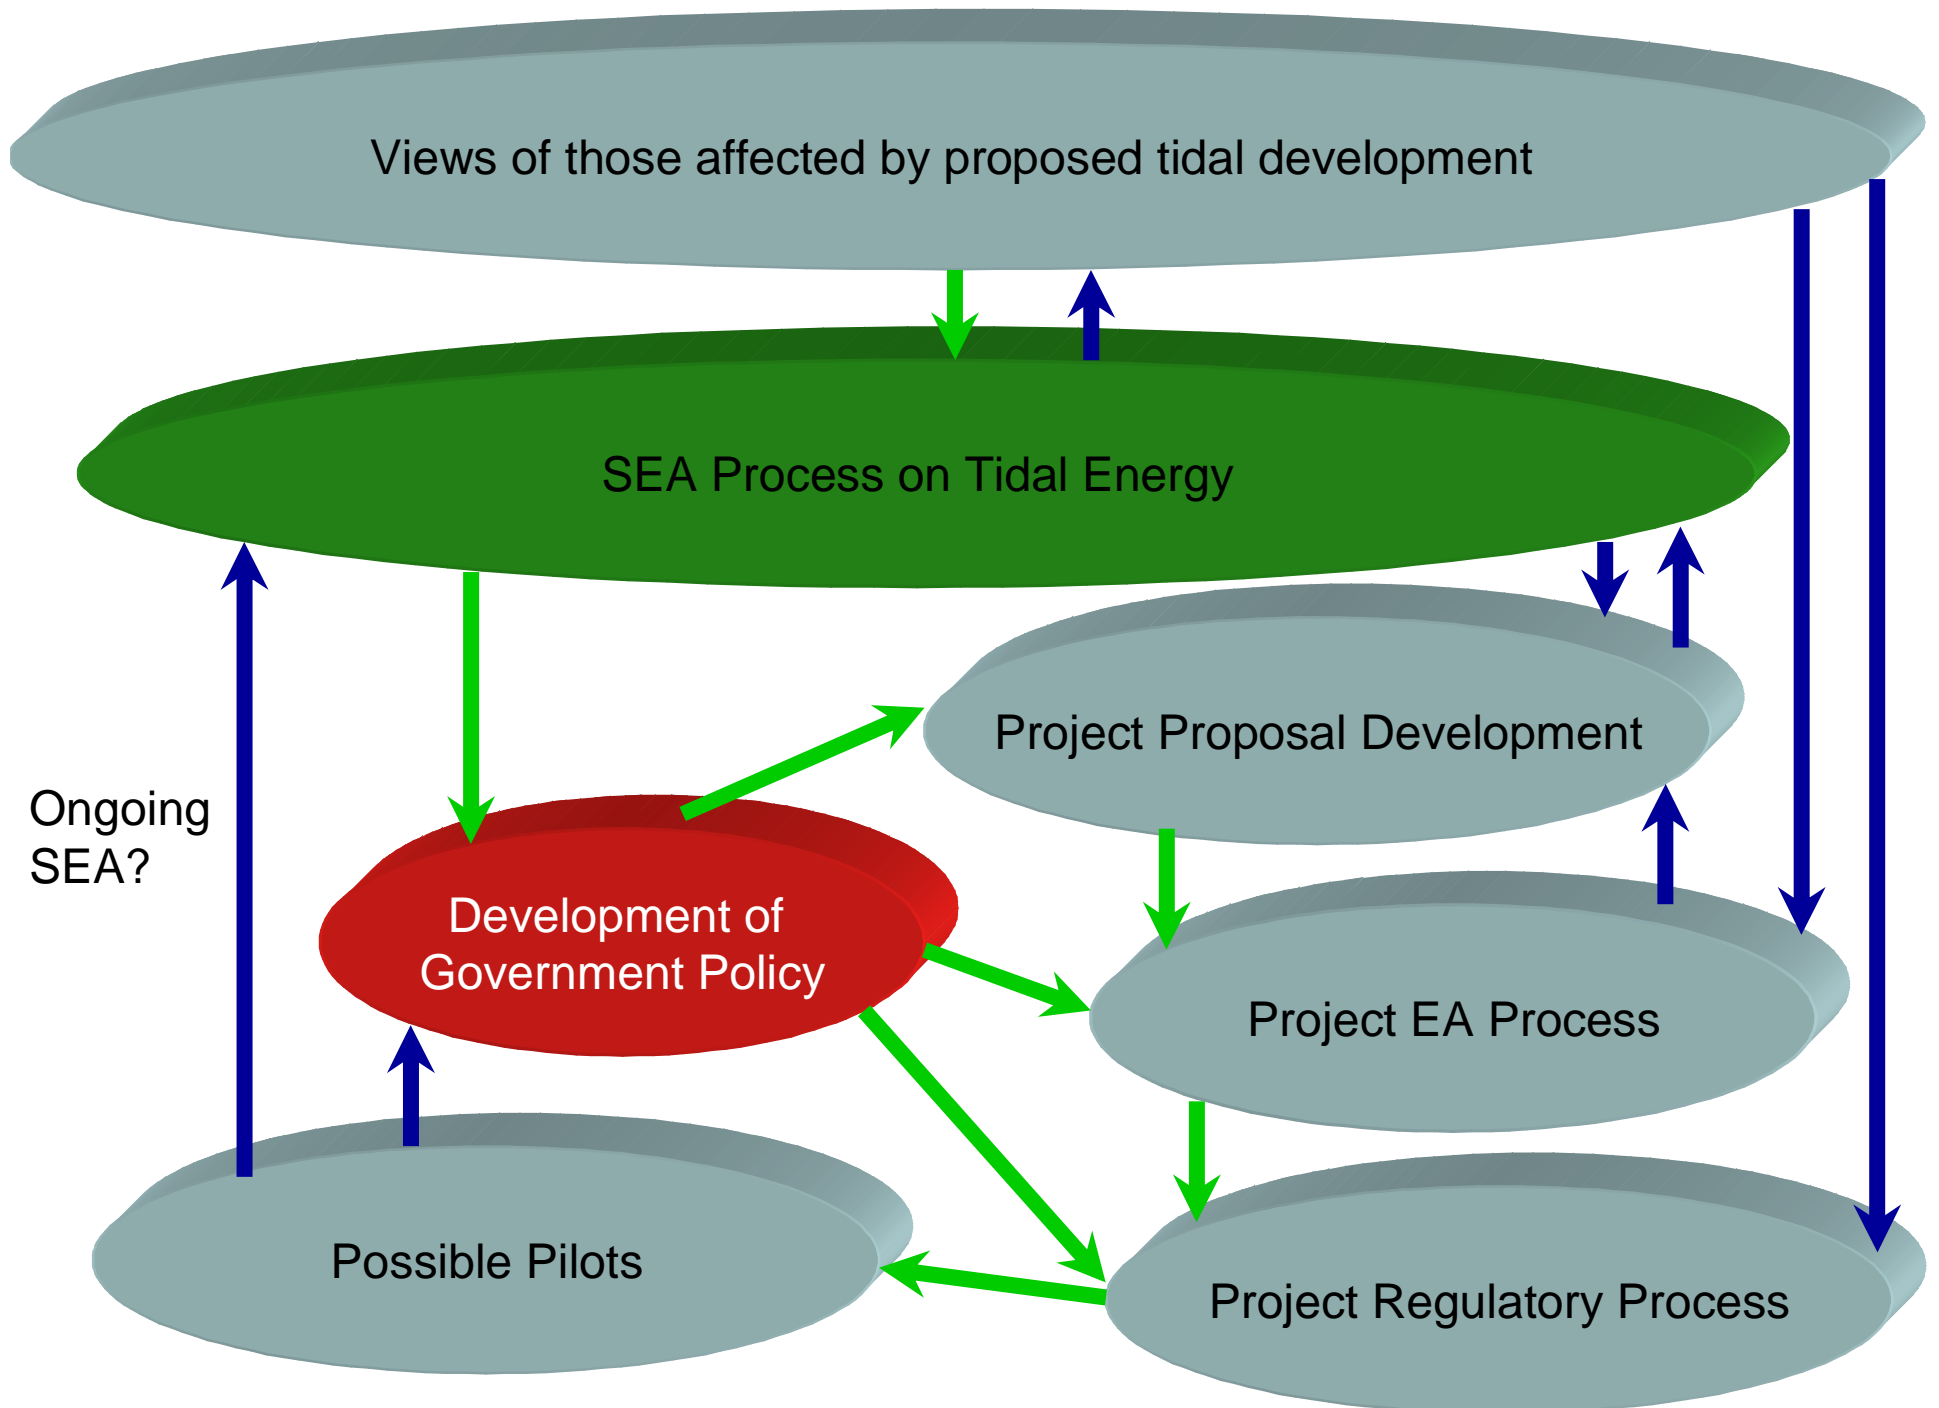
Views of those affected by proposed tidal development

SEA Process on Tidal Energy

Project Proposal Development

Ongoing SEA?

Development of Government Policy

Project EA Process

Possible Pilots

Project Regulatory Process